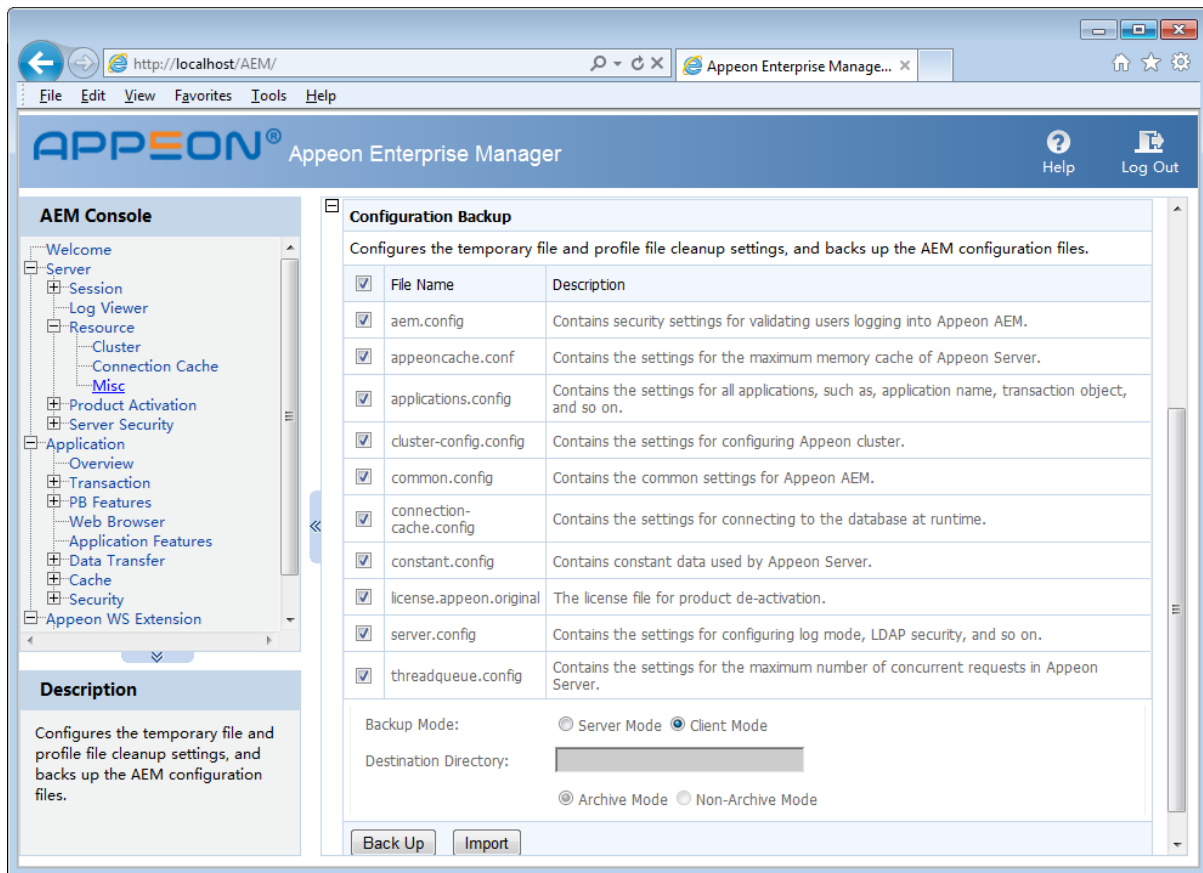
http://localhost/AEM/

Appeon Enterprise Manage... ×

File Edit View Favorites Tools Help

APPEON® Appeon Enterprise Manager

Help Log Out

AEM Console

Welcome
Server
Session
Log Viewer
Resource
Cluster
Connection Cache
Misc
Product Activation
Server Security
Application
Overview
Transaction
PB Features
Web Browser
Application Features
Data Transfer
Cache
Security
Appeon WS Extension

Description

Configures the temporary file and profile file cleanup settings, and backs up the AEM configuration files.

Configuration Backup

Configures the temporary file and profile file cleanup settings, and backs up the AEM configuration files.

| | File Name | Description |
|---|---|---|
| ☑ | aem.config | Contains security settings for validating users logging into Appeon AEM. |
| ☑ | appeoncache.conf | Contains the settings for the maximum memory cache of Appeon Server. |
| ☑ | applications.config | Contains the settings for all applications, such as, application name, transaction object, and so on. |
| ☑ | cluster-config.config | Contains the settings for configuring Appeon cluster. |
| ☑ | common.config | Contains the common settings for Appeon AEM. |
| ☑ | connection-cache.config | Contains the settings for connecting to the database at runtime. |
| ☑ | constant.config | Contains constant data used by Appeon Server. |
| ☑ | license.appeon.original | The license file for product de-activation. |
| ☑ | server.config | Contains the settings for configuring log mode, LDAP security, and so on. |
| ☑ | threadqueue.config | Contains the settings for the maximum number of concurrent requests in Appeon Server. |

Backup Mode: Server Mode Client Mode

Destination Directory:

Archive Mode Non-Archive Mode

Back Up Import